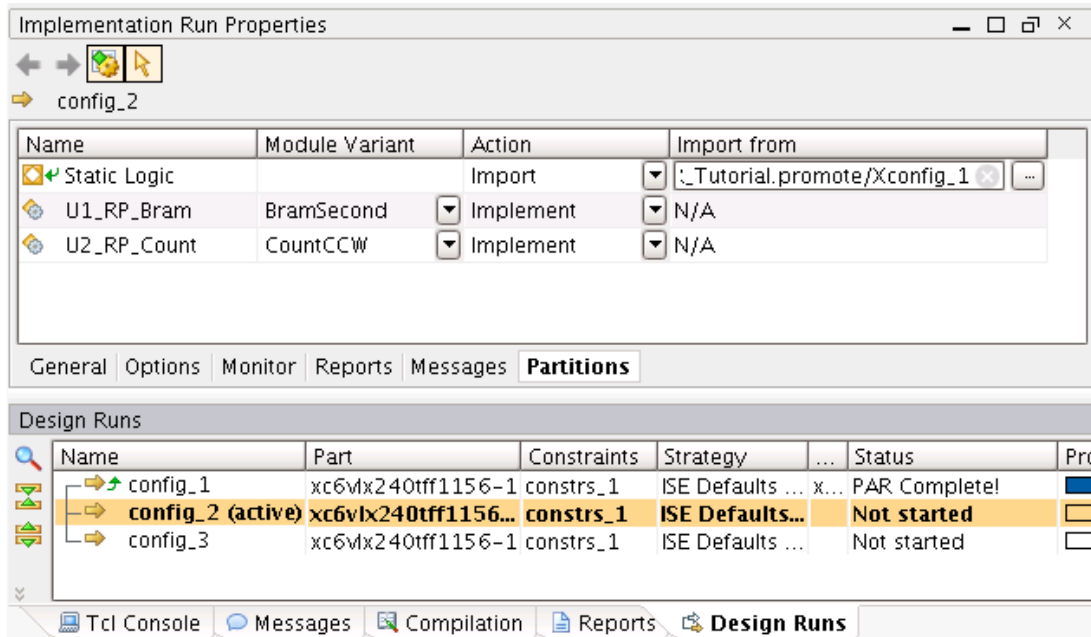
Implementation Run Properties

config_2

| Name | Module Variant | Action | Import from |
|---|---|---|---|
| Static Logic | | Import | :_Tutorial.promote/Xconfig_1 |
| U1_RP_Bram | BramSecond | Implement | N/A |
| U2_RP_Count | CountCCW | Implement | N/A |

General | Options | Monitor | Reports | Messages | Partitions

Design Runs

| Name | Part | Constraints | Strategy | ... | Status | Pro |
|---|---|---|---|---|---|---|
| config_1 | xc6vlx240tff1156-1 | constrs_1 | ISE Defaults ... | x... | PAR Complete! | |
| config_2 (active) | xc6vlx240tff1156... | constrs_1 | ISE Defaults... | | Not started | |
| config_3 | xc6vlx240tff1156-1 | constrs_1 | ISE Defaults ... | | Not started | |

Tcl Console | Messages | Compilation | Reports | Design Runs